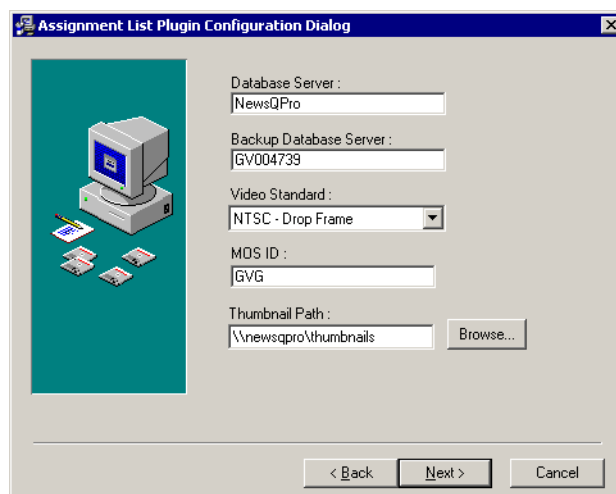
Assignment List Plugin Configuration Dialog

Database Server :
NewsQPro

Backup Database Server :
GV004739

Video Standard :
NTSC - Drop Frame

MOS ID :
GVG

Thumbnail Path :
\\newsqpro\thumbnails

Browse...

< Back
Next >
Cancel